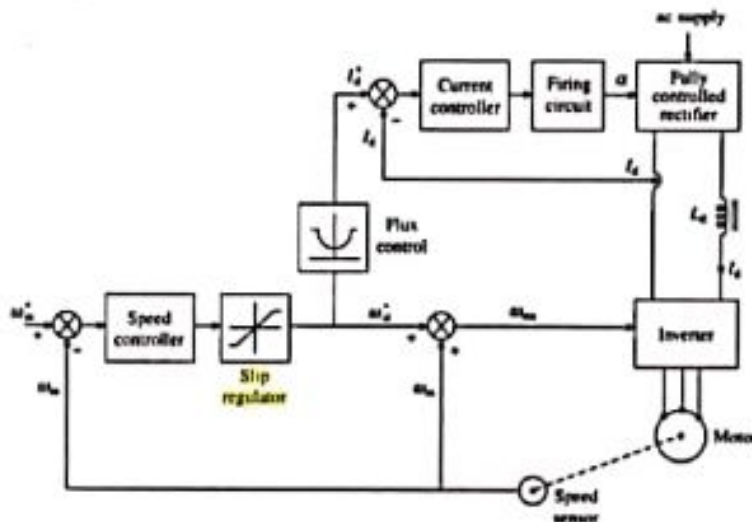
ac supply

$I_d^*$

+

-

$I_d$

Current controller

Firing circuit

$\alpha$

Fully controlled rectifier

$I_d$

$L_d$

$I_d$

Flux control

$\omega_m^*$

+

-

Speed controller

Slip regulator

$\omega_{sl}^*$

+

+

$\omega_m$

$\omega_m$

$\omega_{ms}$

Inverter

Moto

Speed sensor